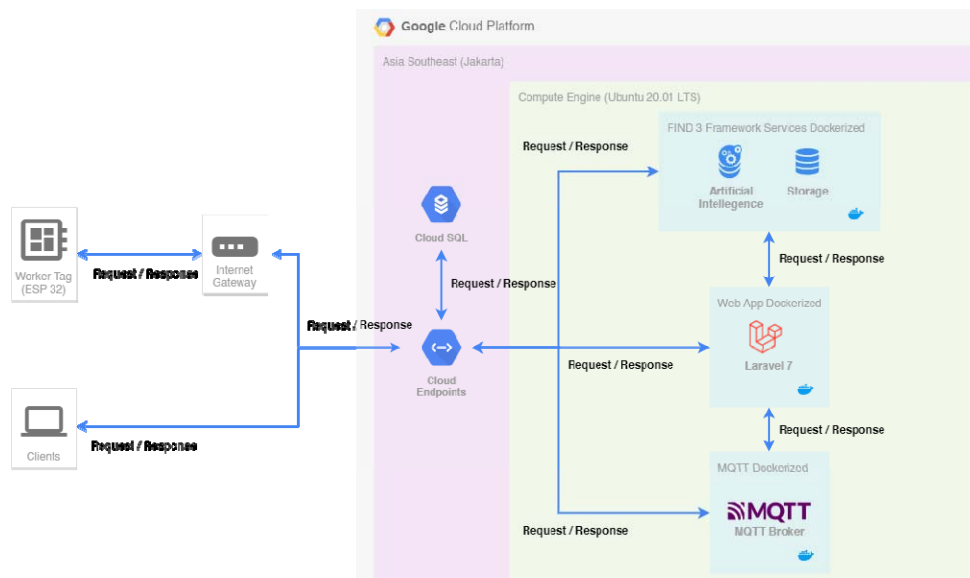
Google Cloud Platform

Asia Southeast (Jakarta)

Compute Engine (Ubuntu 20.01 LTS)

FIND 3 Framework Services Dockerized

Artificial Intellegence

Storage

Request / Response

Cloud SQL

Worker Tag (ESP 32)

Request / Response

Internet Gateway

Request / Response

Request / Response

Request / Response

Web App Dockerized

Cloud Endpoints

Request / Response

Laravel 7

Clients

Request / Response

Request / Response

MQTT Dockerized

MQTT

MQTT Broker

Request / Response